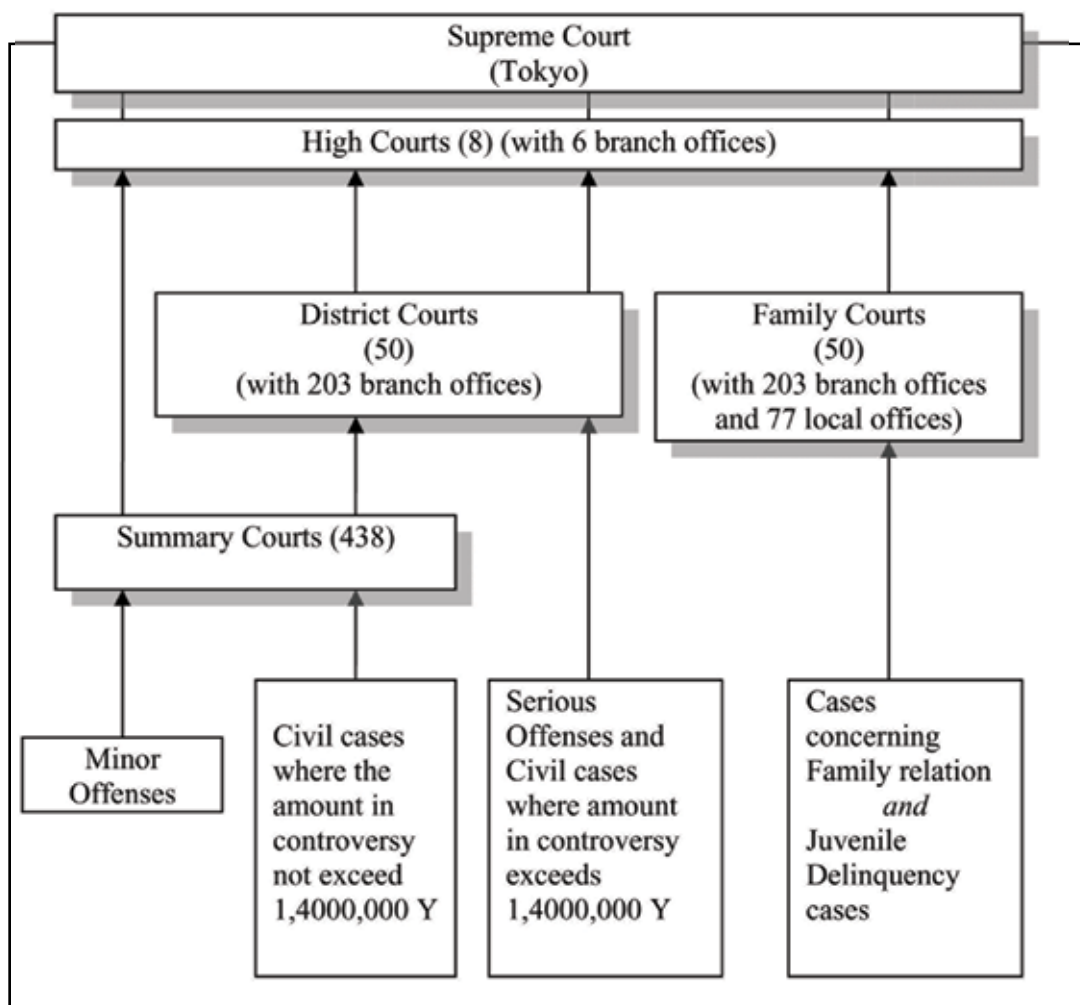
Supreme Court
(Tokyo)

High Courts (8) (with 6 branch offices)

District Courts
(50)
(with 203 branch offices)

Family Courts
(50)
(with 203 branch offices and 77 local offices)

Summary Courts (438)

Minor Offenses

Civil cases where the amount in controversy not exceed 1,4000,000 Y

Serious Offenses and Civil cases where amount in controversy exceeds 1,4000,000 Y

Cases concerning Family relation *and* Juvenile Delinquency cases